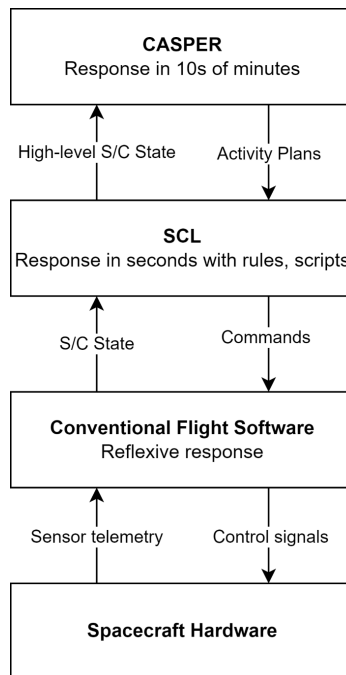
CASPER
Response in 10s of minutes

High-level S/C State

Activity Plans

SCL
Response in seconds with rules, scripts

S/C State

Commands

Conventional Flight Software
Reflexive response

Sensor telemetry

Control signals

Spacecraft Hardware